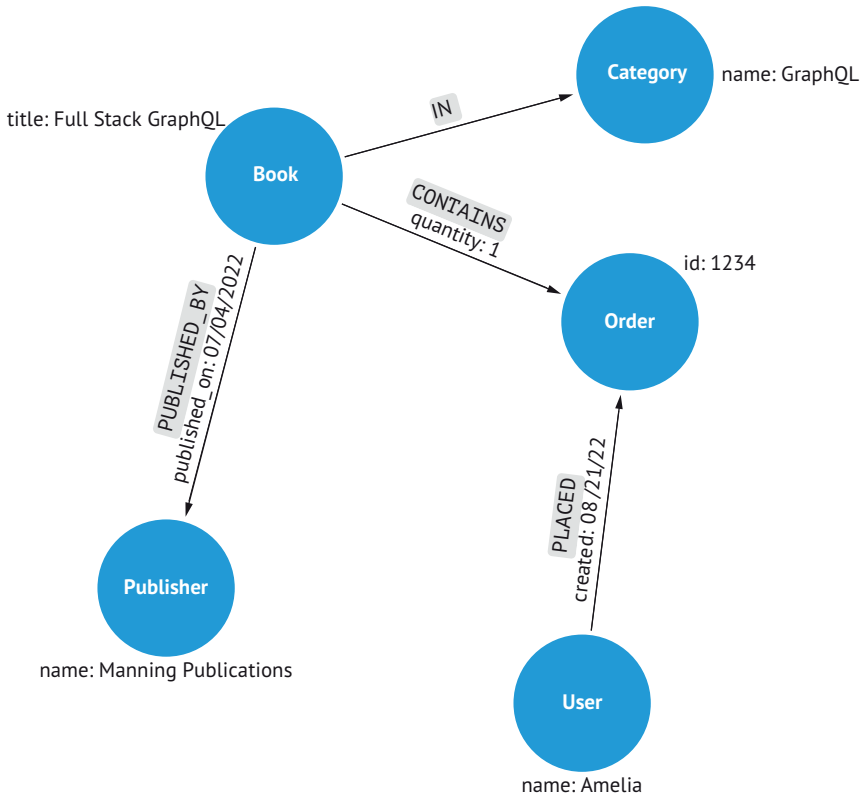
Category
name: GraphQL

title: Full Stack GraphQL

IN

Book

CONTAINS
quantity: 1

id: 1234

Order

PUBLISHED_BY
published_on: 07/04/2022

PLACED
created: 08/21/22

Publisher

name: Manning Publications

User

name: Amelia